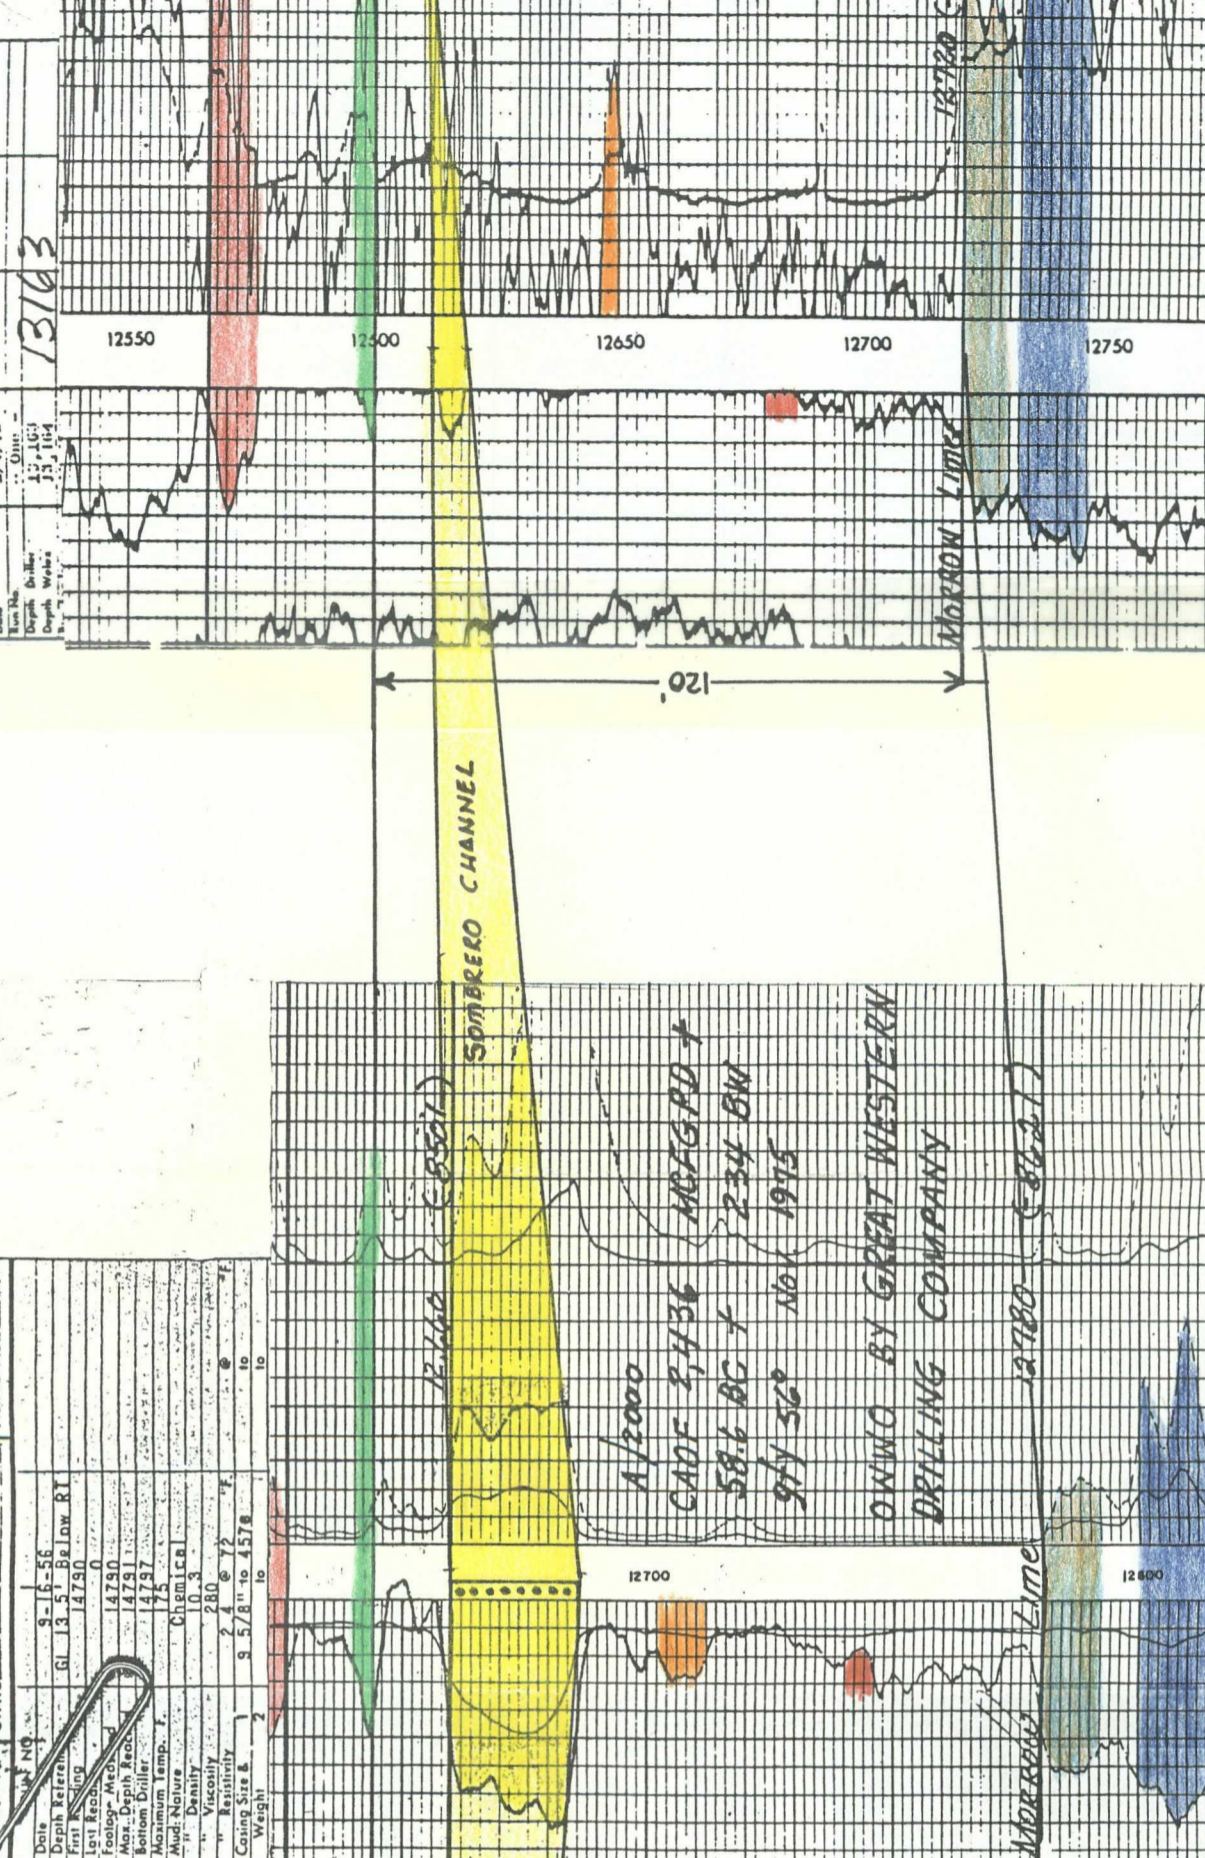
13163

12550
12600
12650
12700
12750

Run No.
Depth Driller
Depth Welex
Other
13 161
13 164

MORROW Lime
12700

120'

SOMBRERO CHANNEL

12660 (-8551)
A/2000
CAOF 2436 MCFGPD +
58.6 BC + 234 BW
94Y 56° NOV 1975
OWWO BY GREAT WESTERN
DRILLING COMPANY

12780 (-8671)

Run No.
Date 9-16-56
Depth Reference GL 13.5' Below RT
First Reading 14790
Last Reading 0
Footage Measured 14790
Max. Depth Reached 14791
Bottom Driller 14797
Maximum Temp. °F 175
Mud: Nature Chemical
" Density 10.3
" Viscosity 280 @ 72
" Resistivity 2.4 @ 4578
Casing Size & Weight 9 5/8" to 4578

12700
12800
Morrow Lime